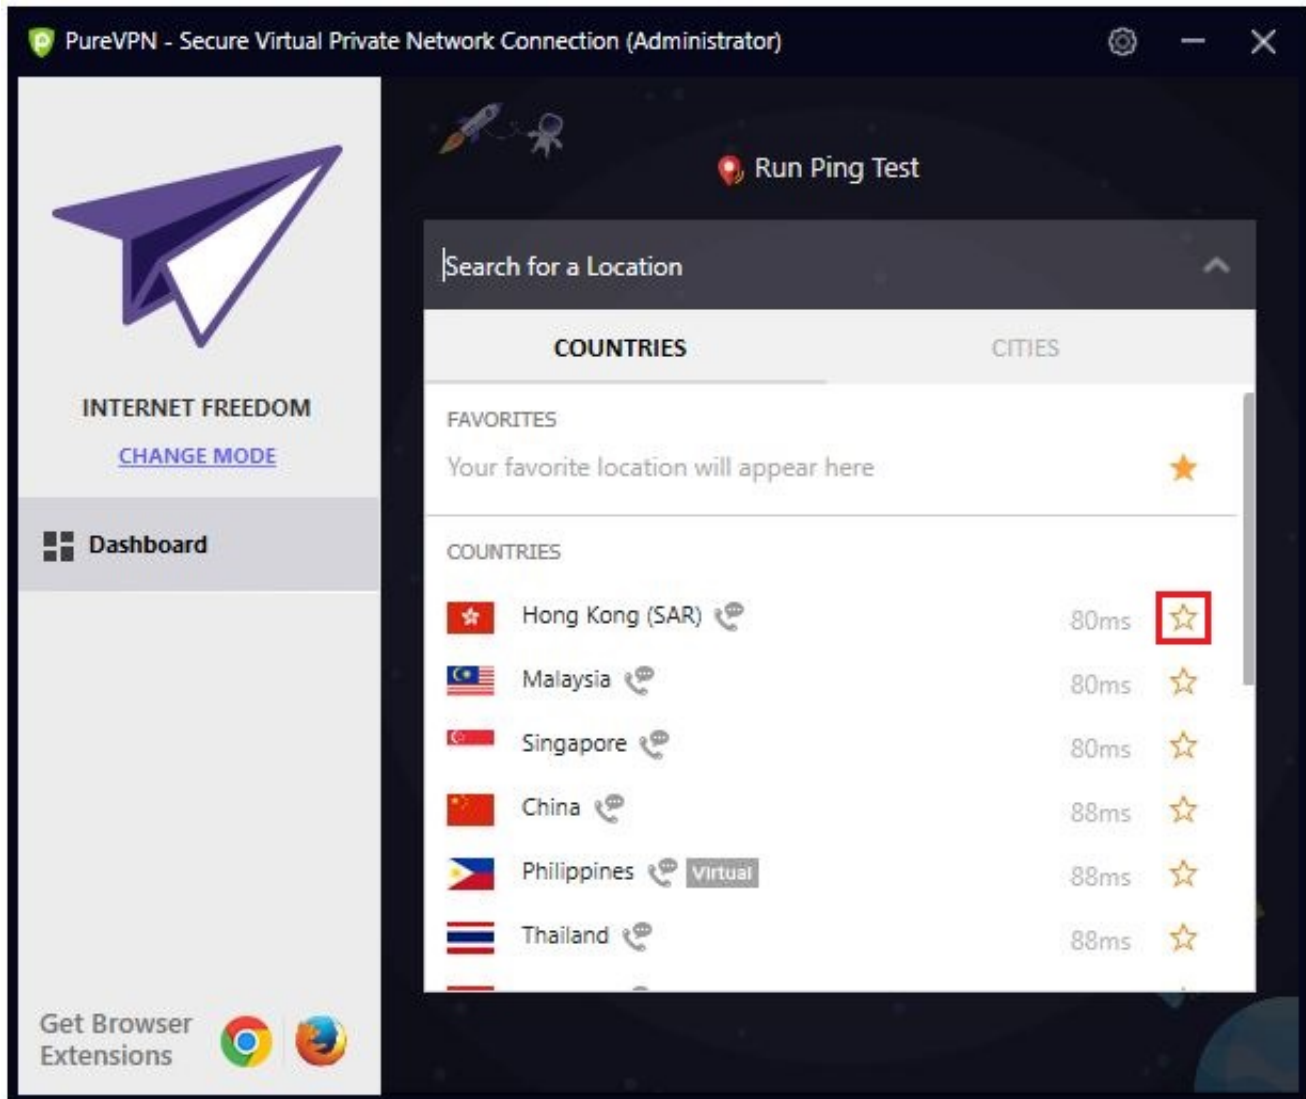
PureVPN - Secure Virtual Private Network Connection (Administrator)

INTERNET FREEDOM
CHANGE MODE

Dashboard

Get Browser Extensions

Run Ping Test

Search for a Location

COUNTRIES | CITIES

FAVORITES
Your favorite location will appear here

COUNTRIES

Hong Kong (SAR) 80ms
Malaysia 80ms
Singapore 80ms
China 88ms
Philippines Virtual 88ms
Thailand 88ms